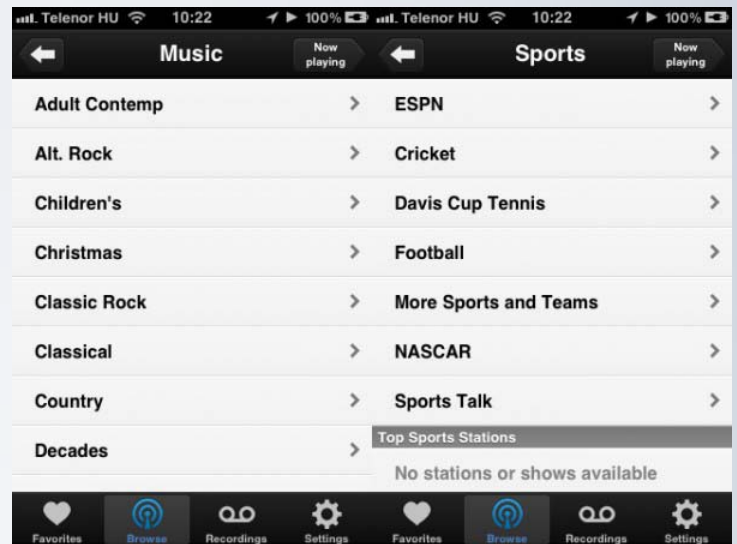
Telenor HU 10:22 100%

Music

Now playing

Adult Contemp

Alt. Rock

Children's

Christmas

Classic Rock

Classical

Country

Decades

Favorites Browse Recordings Settings

Telenor HU 10:22 100%

Sports

Now playing

ESPN

Cricket

Davis Cup Tennis

Football

More Sports and Teams

NASCAR

Sports Talk

Top Sports Stations

No stations or shows available

Favorites Browse Recordings Settings